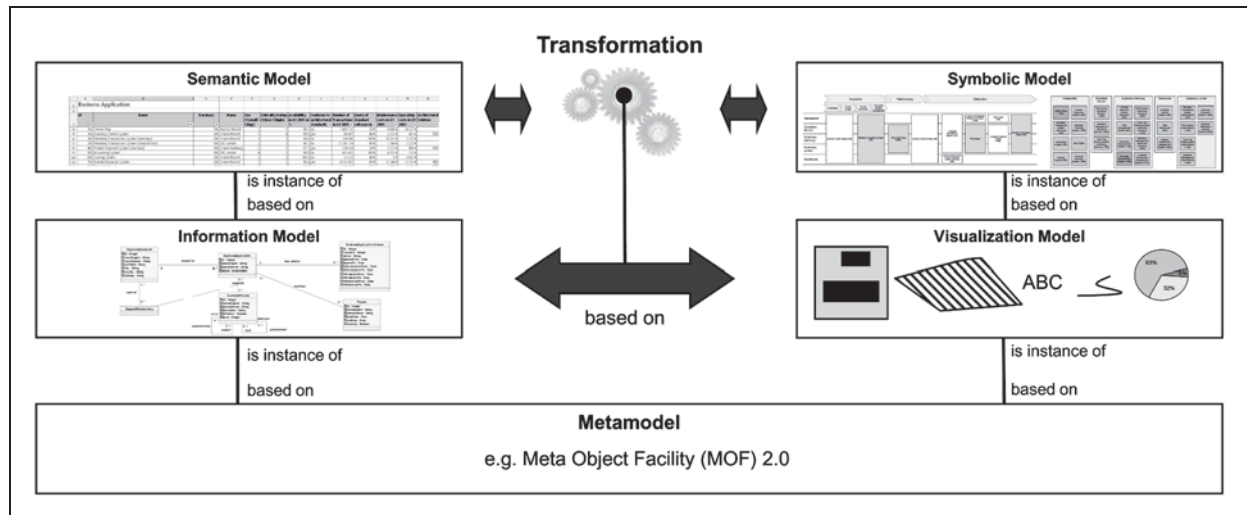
Transformation

Semantic Model

Business Application

Symbolic Model

is instance of

based on

is instance of

based on

Information Model

Visualization Model

based on

ABC

63%

32%

is instance of

based on

is instance of

based on

Metamodel

e.g. Meta Object Facility (MOF) 2.0